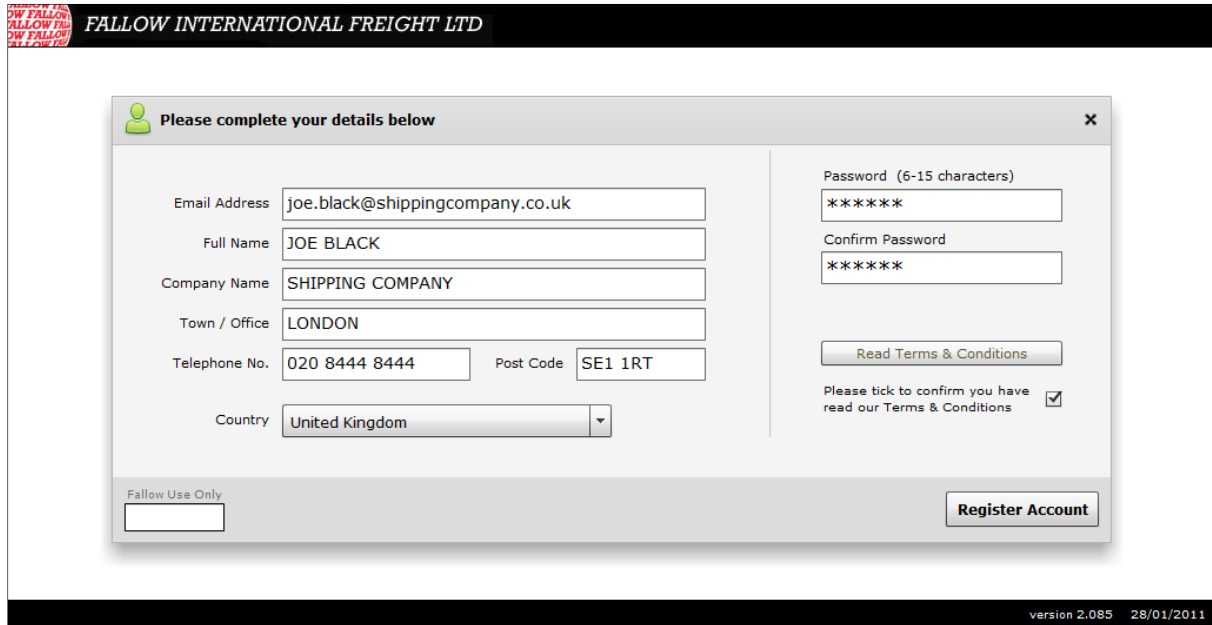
OW FALLOW FALLOW OW FALLOW FALLOW ALLOW

FALLOW INTERNATIONAL FREIGHT LTD

Please complete your details below

×

Email Address joe.black@shippingcompany.co.uk

Full Name JOE BLACK

Company Name SHIPPING COMPANY

Town / Office LONDON

Telephone No. 020 8444 8444

Post Code SE1 1RT

Country United Kingdom

Password (6-15 characters)

******

Confirm Password

******

Read Terms & Conditions

Please tick to confirm you have read our Terms & Conditions

Fallow Use Only

Register Account

version 2.085 28/01/2011